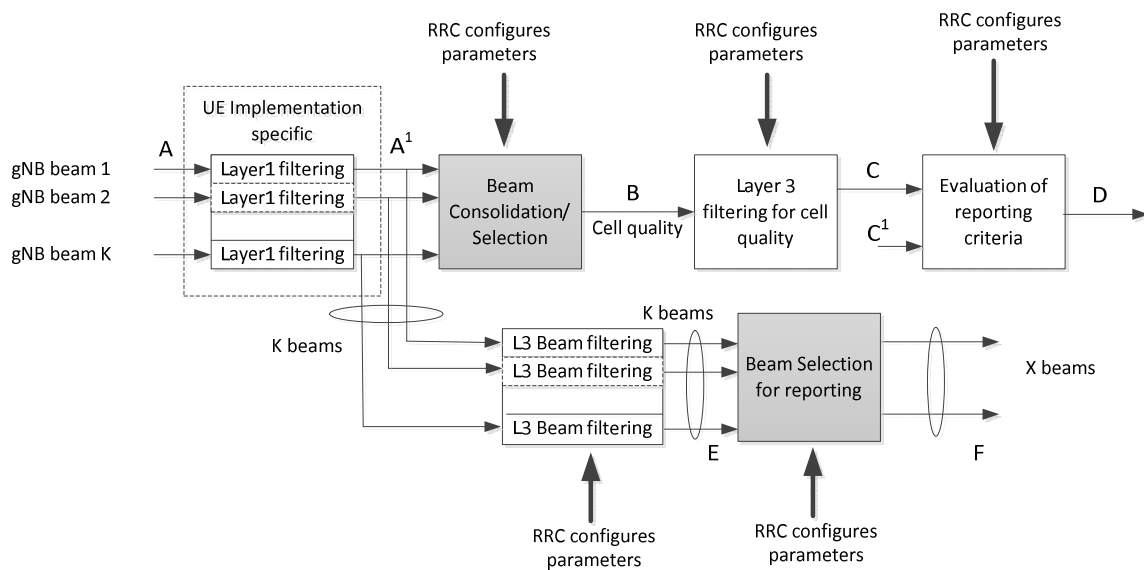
RRC configures parameters

RRC configures parameters

RRC configures parameters

UE Implementation specific

A

$A^1$

gNB beam 1

gNB beam 2

gNB beam K

Layer1 filtering

Layer1 filtering

Layer1 filtering

Beam Consolidation/ Selection

B

Cell quality

Layer 3 filtering for cell quality

C

$C^1$

Evaluation of reporting criteria

D

K beams

K beams

L3 Beam filtering

L3 Beam filtering

L3 Beam filtering

Beam Selection for reporting

X beams

E

F

RRC configures parameters

RRC configures parameters